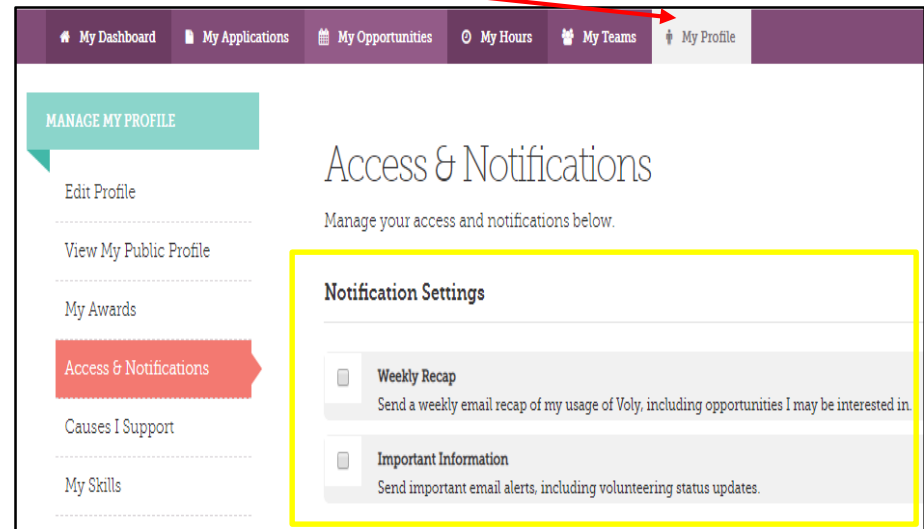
My Dashboard My Applications My Opportunities My Hours My Teams My Profile

MANAGE MY PROFILE

Edit Profile

View My Public Profile

My Awards

Access & Notifications

Causes I Support

My Skills

Access & Notifications

Manage your access and notifications below.

Notification Settings

Weekly Recap

Send a weekly email recap of my usage of Voly, including opportunities I may be interested in.

Important Information

Send important email alerts, including volunteering status updates.